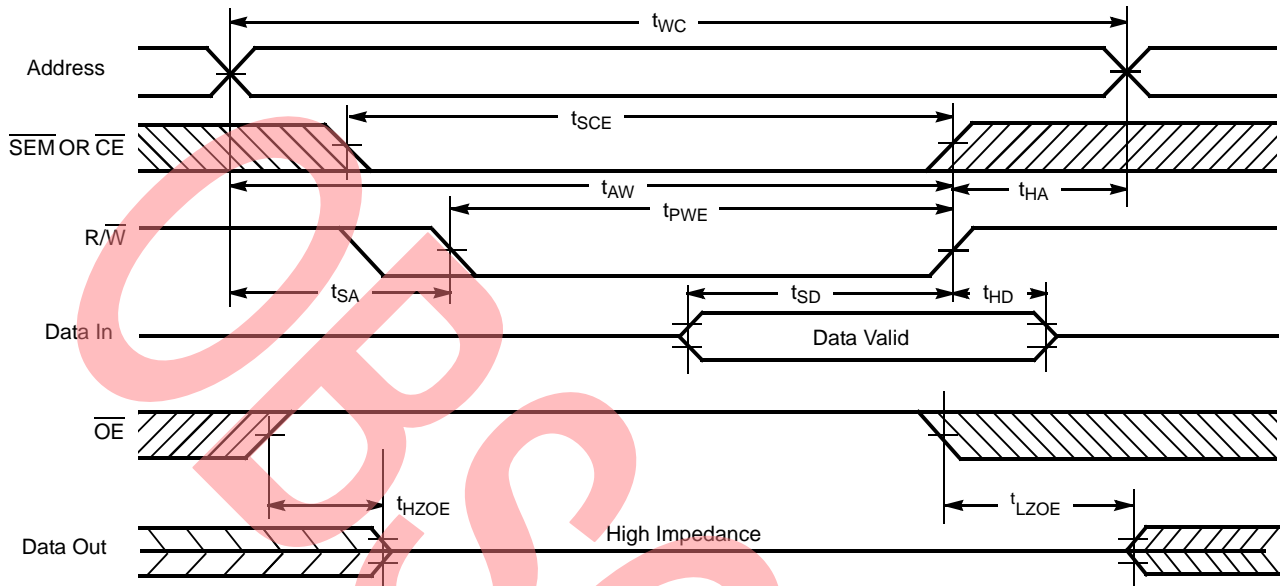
$t_{WC}$

Address

$\overline{SEM}$ OR $\overline{CE}$

$t_{SCE}$

$t_{AW}$

$t_{HA}$

$t_{PWE}$

R/$\overline{W}$

$t_{SA}$

$t_{SD}$

$t_{HD}$

Data In

Data Valid

$\overline{OE}$

$t_{HZOE}$

$t_{LZOE}$

Data Out

High Impedance